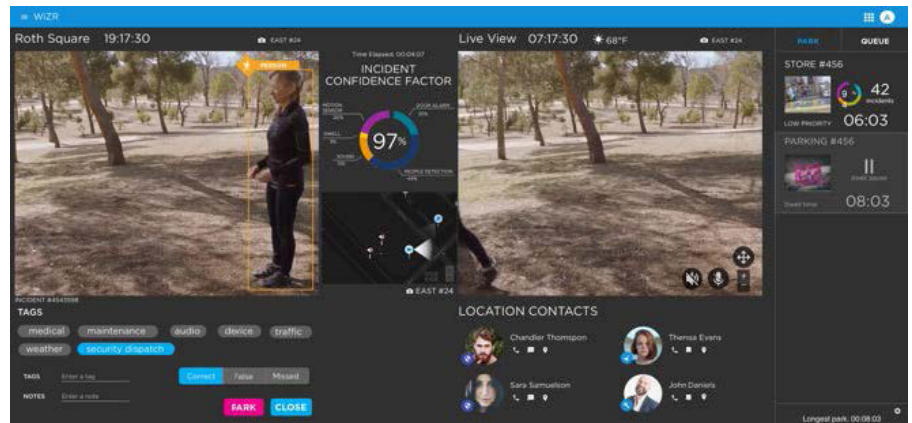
≡ WiZR

Roth Square 19:17:30

EAST #24

PERSON

Time Elapsed 00:04:07

INCIDENT CONFIDENCE FACTOR

MOTION SENSOR 20%

DOOR ALARM 20%

SMELL 5%

SOUND 5%

97%

PEOPLE DETECTION 44%

EAST #24

INCIDENT #4543598

TAGS

medical maintenance audio device traffic

weather security dispatch

TAGS Enter a tag

NOTES Enter a note

Correct False Missed

PARK CLOSE

Live View 07:17:30 68°F

EAST #24

LOCATION CONTACTS

Chandler Thompson

Theresa Evens

Sara Samuelson

John Daniels

PARK QUEUE

STORE #456

9

42 incidents

LOW PRIORITY 06:03

PARKING #456

II

Dwell time 08:03

Longest park: 00:08:03